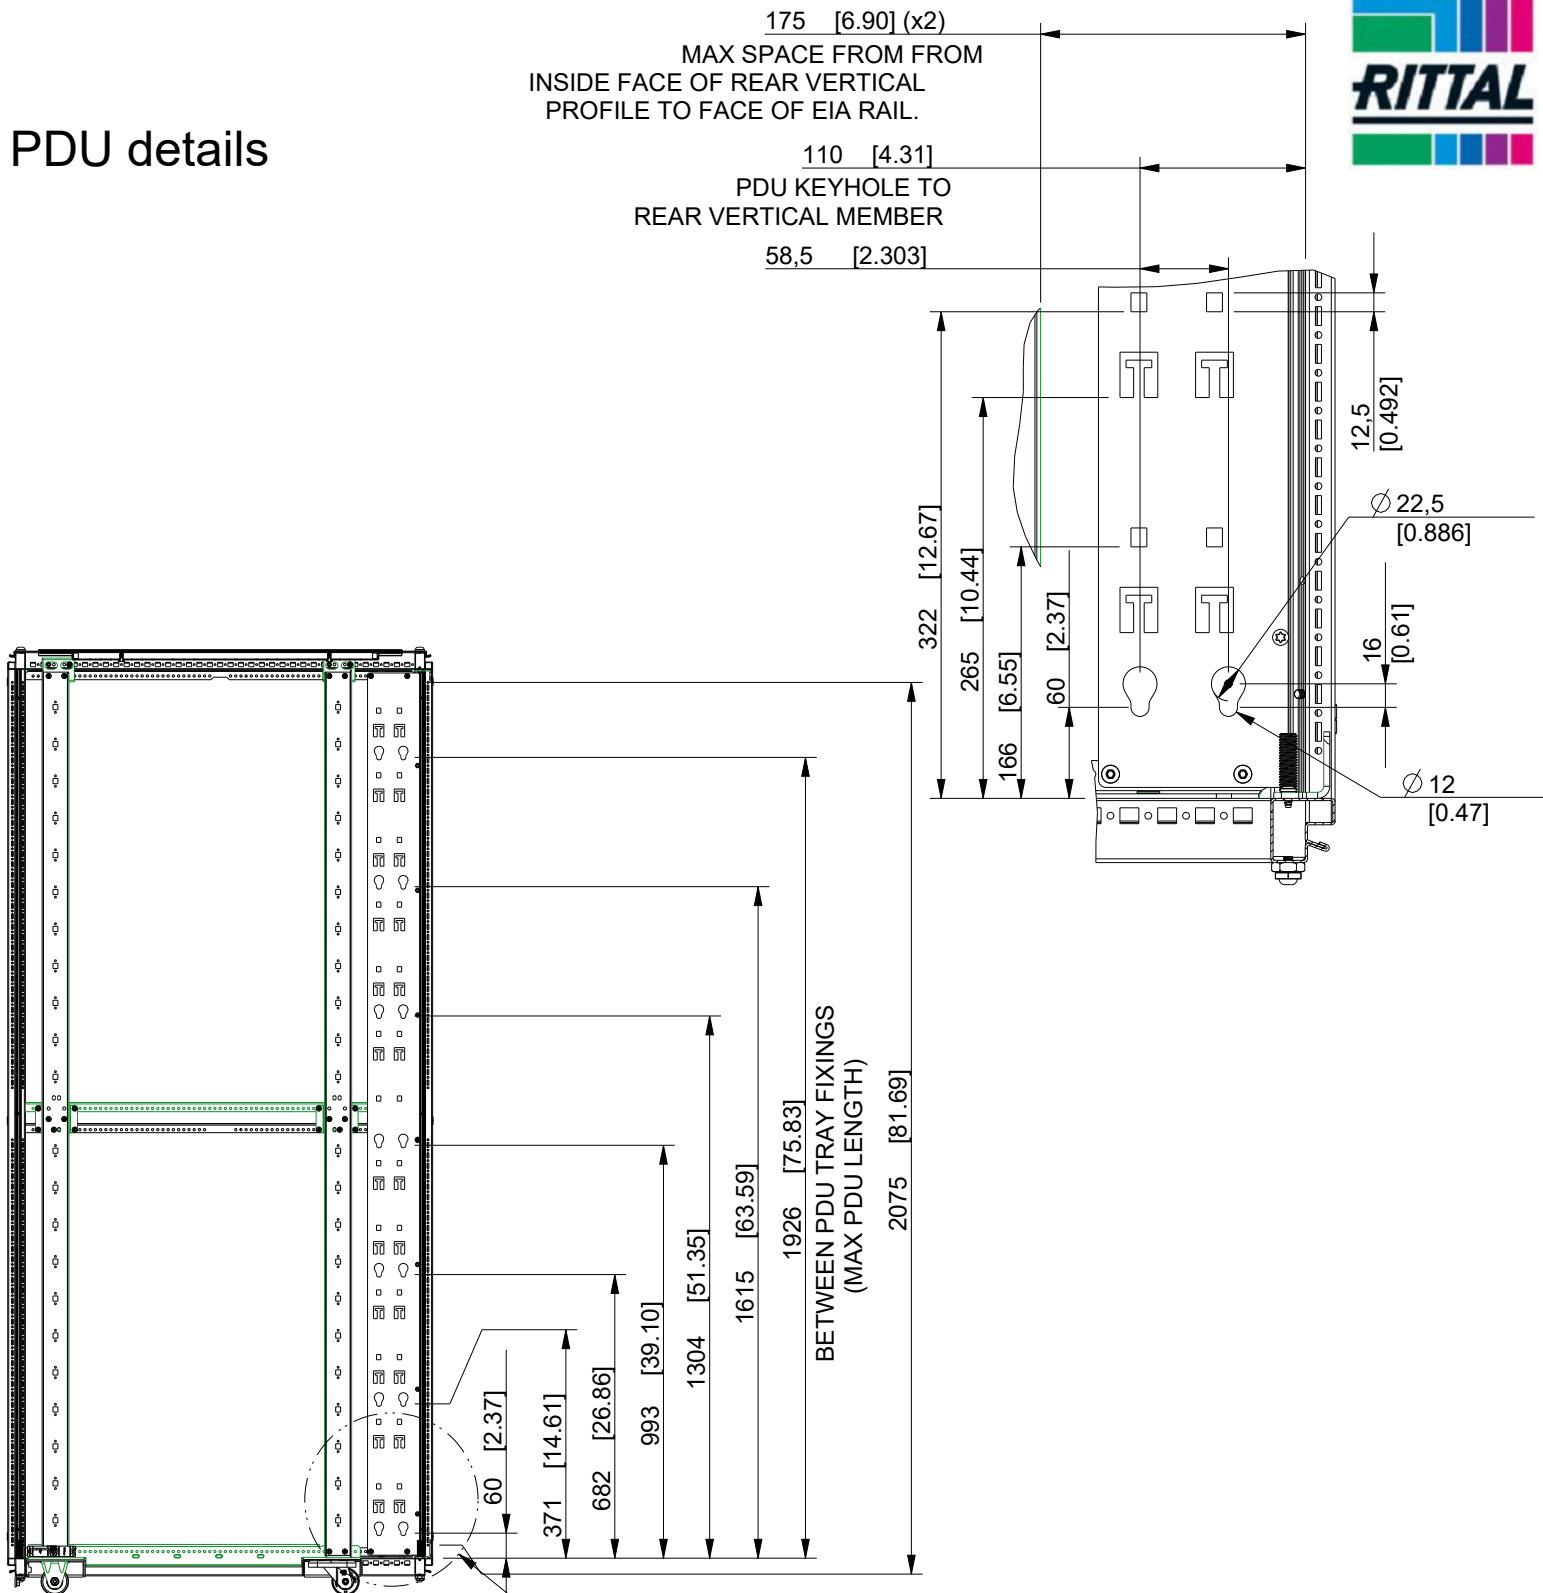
RITTAL

PDU details

175 [6.90] (x2)
MAX SPACE FROM FROM INSIDE FACE OF REAR VERTICAL PROFILE TO FACE OF EIA RAIL.

110 [4.31]
PDU KEYHOLE TO REAR VERTICAL MEMBER

58,5 [2.303]

12,5 [0.492]

$\varnothing$ 22,5 [0.886]

16 [0.61]

$\varnothing$ 12 [0.47]

322 [12.67]

265 [10.44]

166 [6.55]

60 [2.37]

2075 [81.69]

1926 [75.83]
BETWEEN PDU TRAY FIXINGS (MAX PDU LENGTH)

1615 [63.59]

1304 [51.35]

993 [39.10]

682 [26.86]

371 [14.61]

60 [2.37]